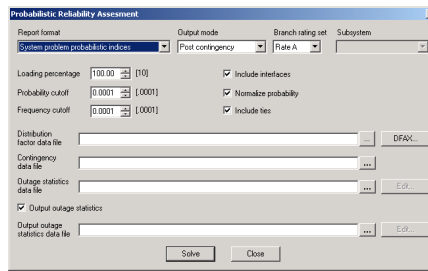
Probabilistic Reliability Assesment

Report format
System problem probabilistic indices

Output mode
Post contingency

Branch rating set
Rate A

Subsystem

Loading percentage 100.00 [10]

Probability cutoff 0.0001 [.0001]

Frequency cutoff 0.0001 [.0001]

Include interfaces

Normalize probability

Include ties

Distribution factor data file ... DFAX...

Contingency data file ...

Outage statistics data file ... Edit...

Output outage statistics

Output outage statistics data file ... Edit...

Solve Close